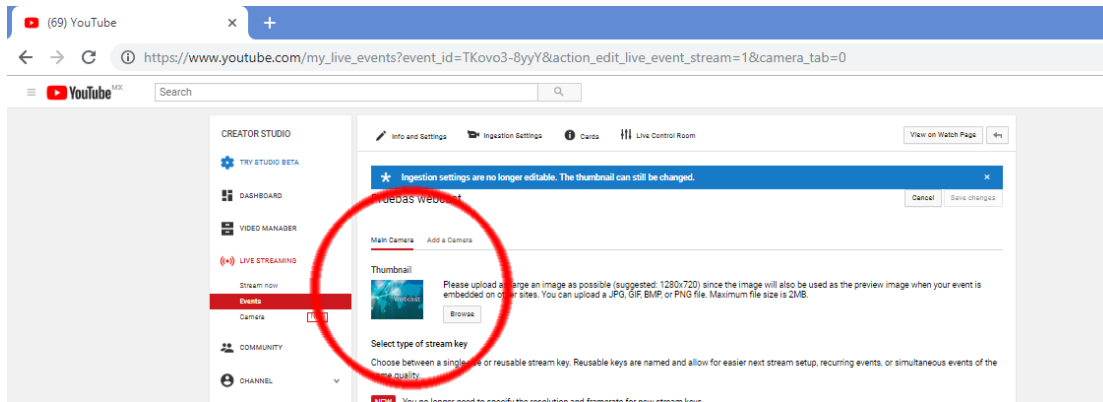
(69) YouTube ×

https://www.youtube.com/my_live_events?event_id=TKovo3-8yyY&action_edit_live_event_stream=1&camera_tab=0

YouTube MX Search

CREATOR STUDIO

TRY STUDIO BETA

DASHBOARD

VIDEO MANAGER

LIVE STREAMING

Stream now

Events

Camera

COMMUNITY

CHANNEL

Info and Settings Ingestion Settings Cards Live Control Room

View on Watch Page

Ingestion settings are no longer editable. The thumbnail can still be changed. ×

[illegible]ebas webcast

Cancel Save changes

Main Camera Add a Camera

Thumbnail

Please upload a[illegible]rge an image as possible (suggested: 1280x720) since the image will also be used as the preview image when your event is embedded on o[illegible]er sites. You can upload a JPG, GIF, BMP, or PNG file. Maximum file size is 2MB.

Browse

Select type of stream key

Choose between a singl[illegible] or reusable stream key. Reusable keys are named and allow for easier next stream setup, recurring events, or simultaneous events of the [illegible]me quality.

NEW You no longer need to specify the resolution and framerate for new stream keys.